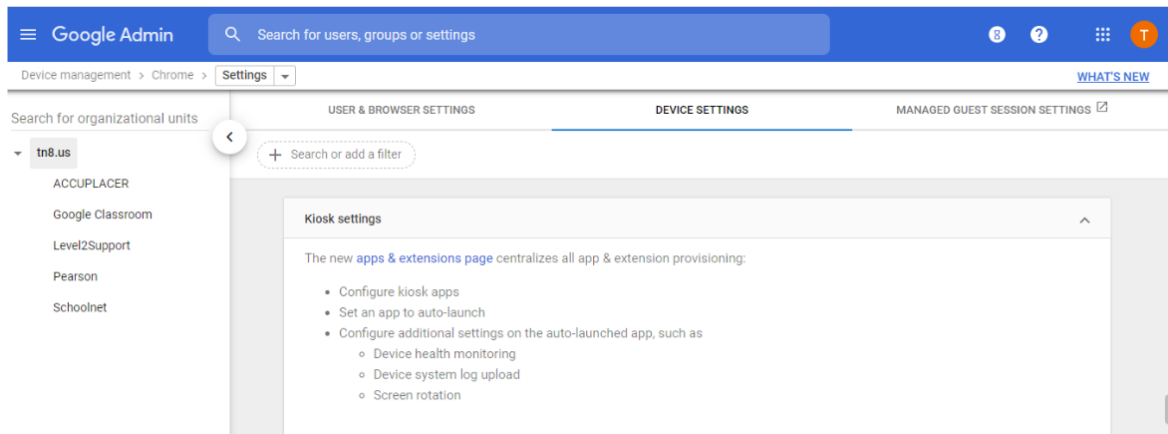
Google Admin

Search for users, groups or settings

8

T

Device management > Chrome > Settings

WHAT'S NEW

Search for organizational units

tn8.us

ACCUPLACER

Google Classroom

Level2Support

Pearson

Schoolnet

USER & BROWSER SETTINGS

DEVICE SETTINGS

MANAGED GUEST SESSION SETTINGS

Search or add a filter

Kiosk settings

The new apps & extensions page centralizes all app & extension provisioning:

- Configure kiosk apps
- Set an app to auto-launch
- Configure additional settings on the auto-launched app, such as
  - Device health monitoring
  - Device system log upload
  - Screen rotation